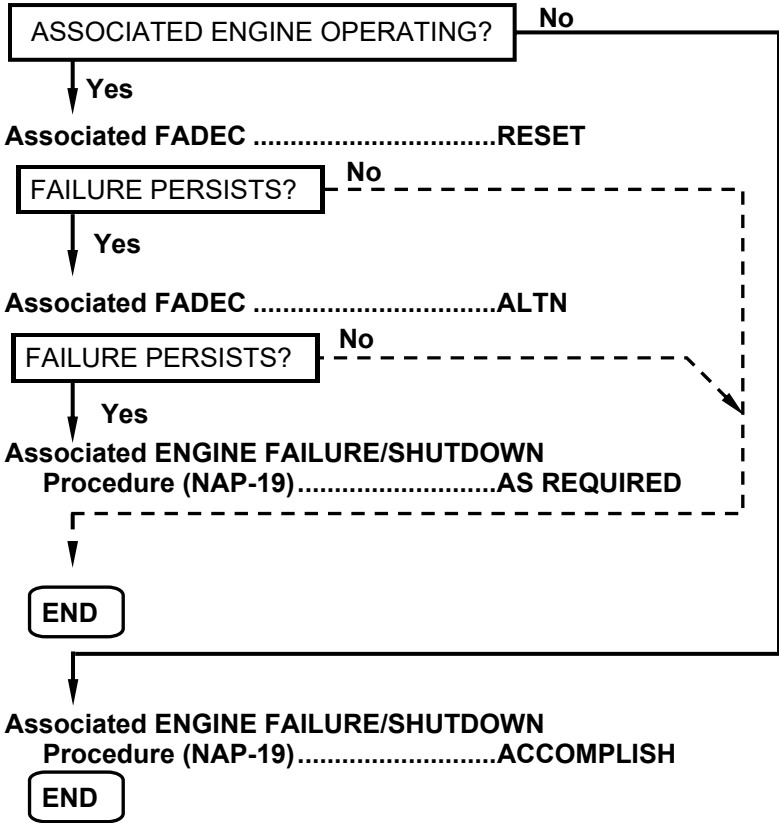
ASSOCIATED ENGINE OPERATING?

No

Yes

Associated FADEC ..................................RESET

FAILURE PERSISTS?

No

Yes

Associated FADEC ..................................ALTN

FAILURE PERSISTS?

No

Yes

Associated ENGINE FAILURE/SHUTDOWN
Procedure (NAP-19)...........................AS REQUIRED

END

Associated ENGINE FAILURE/SHUTDOWN
Procedure (NAP-19)...........................ACCOMPLISH

END